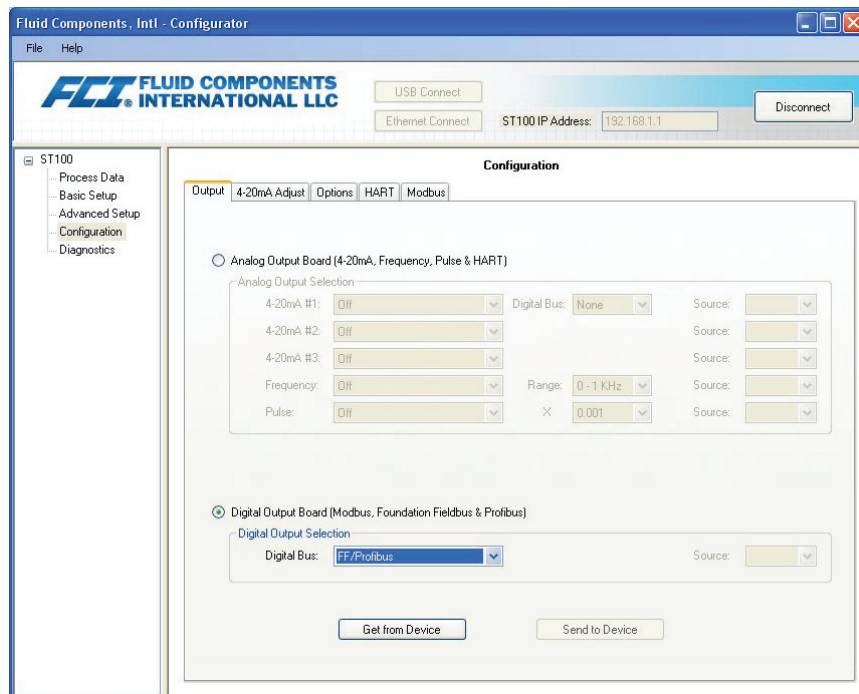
Fluid Components, Intl - Configurator

File Help

FCI FLUID COMPONENTS INTERNATIONAL LLC

USB Connect

Ethernet Connect

ST100 IP Address: 192.168.1.1

Disconnect

ST100
Process Data
Basic Setup
Advanced Setup
Configuration
Diagnostics

Configuration

Output | 4-20mA Adjust | Options | HART | Modbus

Analog Output Board (4-20mA, Frequency, Pulse & HART)

Analog Output Selection

4-20mA #1: Off Digital Bus: None Source:

4-20mA #2: Off Source:

4-20mA #3: Off Source:

Frequency: Off Range: 0 - 1 KHz Source:

Pulse: Off X 0.001 Source:

Digital Output Board (Modbus, Foundation Fieldbus & Profibus)

Digital Output Selection

Digital Bus: FF/Profibus Source:

Get from Device

Send to Device